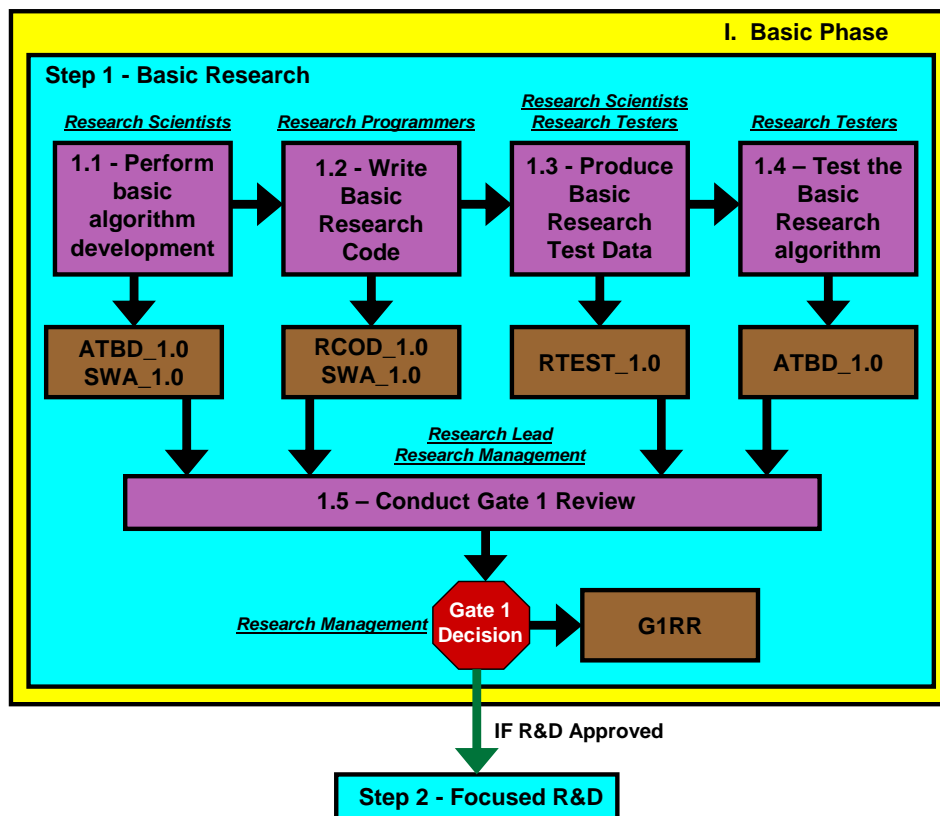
I. Basic Phase

Step 1 - Basic Research

Research Scientists

1.1 - Perform basic algorithm development

Research Programmers

1.2 - Write Basic Research Code

Research Scientists
Research Testers

1.3 - Produce Basic Research Test Data

Research Testers

1.4 – Test the Basic Research algorithm

ATBD_1.0
SWA_1.0

RCOD_1.0
SWA_1.0

RTEST_1.0

ATBD_1.0

Research Lead
Research Management

1.5 – Conduct Gate 1 Review

Research Management

Gate 1 Decision

G1RR

IF R&D Approved

Step 2 - Focused R&D